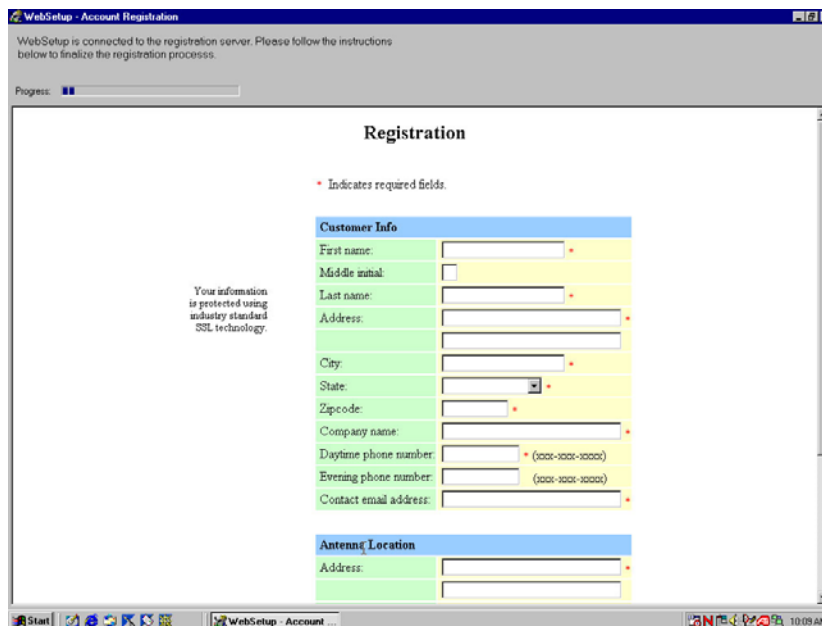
WebSetup - Account Registration

WebSetup is connected to the registration server. Please follow the instructions below to finalize the registration processs.

Progress:

Registration

* Indicates required fields.

Your information is protected using industry standard SSL technology.

| Customer Info | |
|---|---|
| First name: | * |
| Middle initial: | |
| Last name: | * |
| Address: | * |
| | |
| City: | * |
| State: | * |
| Zipcode: | * |
| Company name: | * |
| Daytime phone number: | * (xxx-xxx-xxxx) |
| Evening phone number: | (xxx-xxx-xxxx) |
| Contact email address: | * |

| Antenna Location | |
|---|---|
| Address: | * |
| | |

Start WebSetup - Account ... 10:09 A